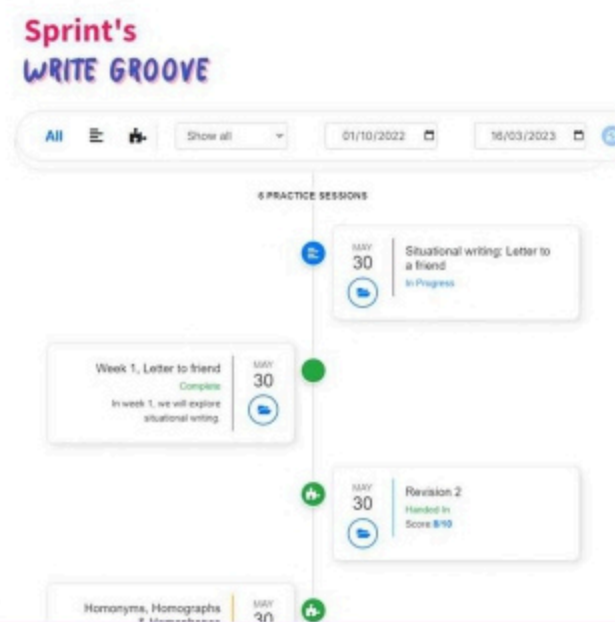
Sprint's
WRITE GROOVE

All

Show all

01/10/2022

16/03/2023

6 PRACTICE SESSIONS

MAY
30

Situational writing: Letter to a friend
In Progress

Week 1, Letter to friend
Complete
In week 1, we will explore situational writing.

MAY
30

MAY
30

Revision 2
Handed In
Score 8/10

Homonyms, Homographs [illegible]

MAY
30